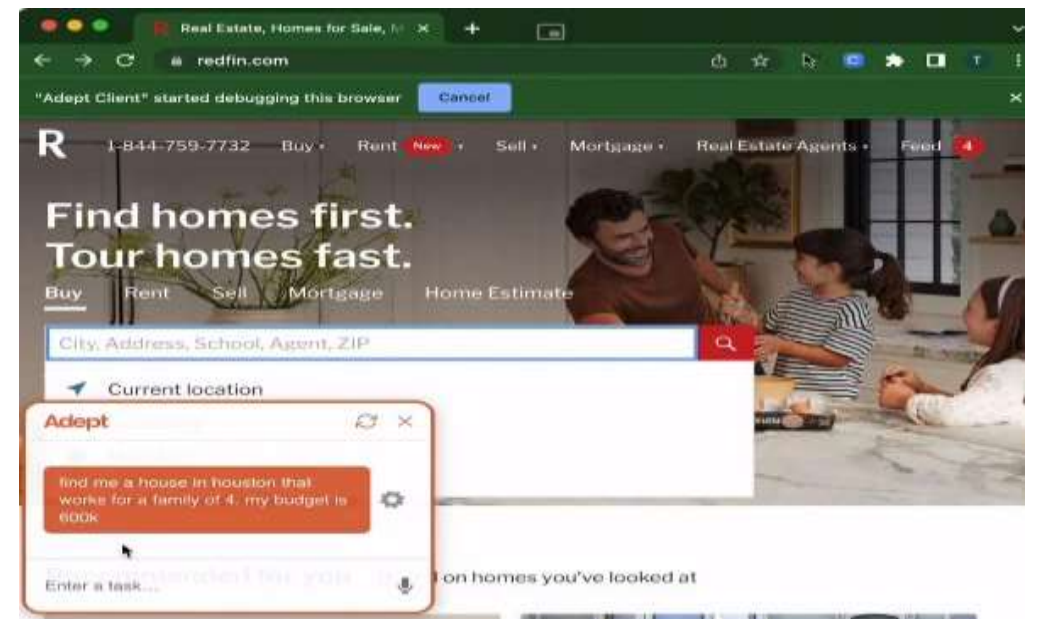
Real Estate, Homes for Sale, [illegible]

redfin.com

"Adept Client" started debugging this browser Cancel

R 1-844-759-7732 Buy Rent New Sell Mortgage Real Estate Agents Feed 4

Find homes first.
Tour homes fast.

Buy Rent Sell Mortgage Home Estimate

City, Address, School, Agent, ZIP

Current location

Adept

find me a house in houston that works for a family of 4. my budget is 600k

Enter a task...

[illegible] on homes you've looked at